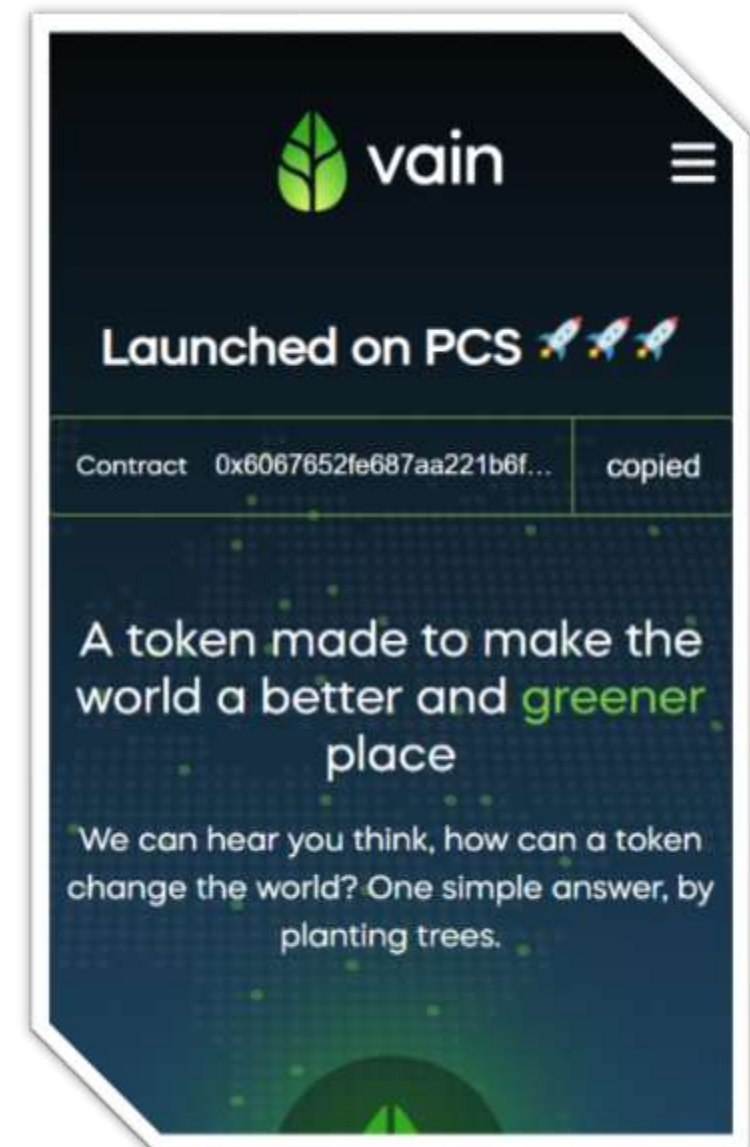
vain

Launched on PCS 🚀🚀🚀

| Contract 0x6067652fe687aa221b6f... | copied |
|---|---|

A token made to make the world a better and greener place

We can hear you think, how can a token change the world? One simple answer, by planting trees.